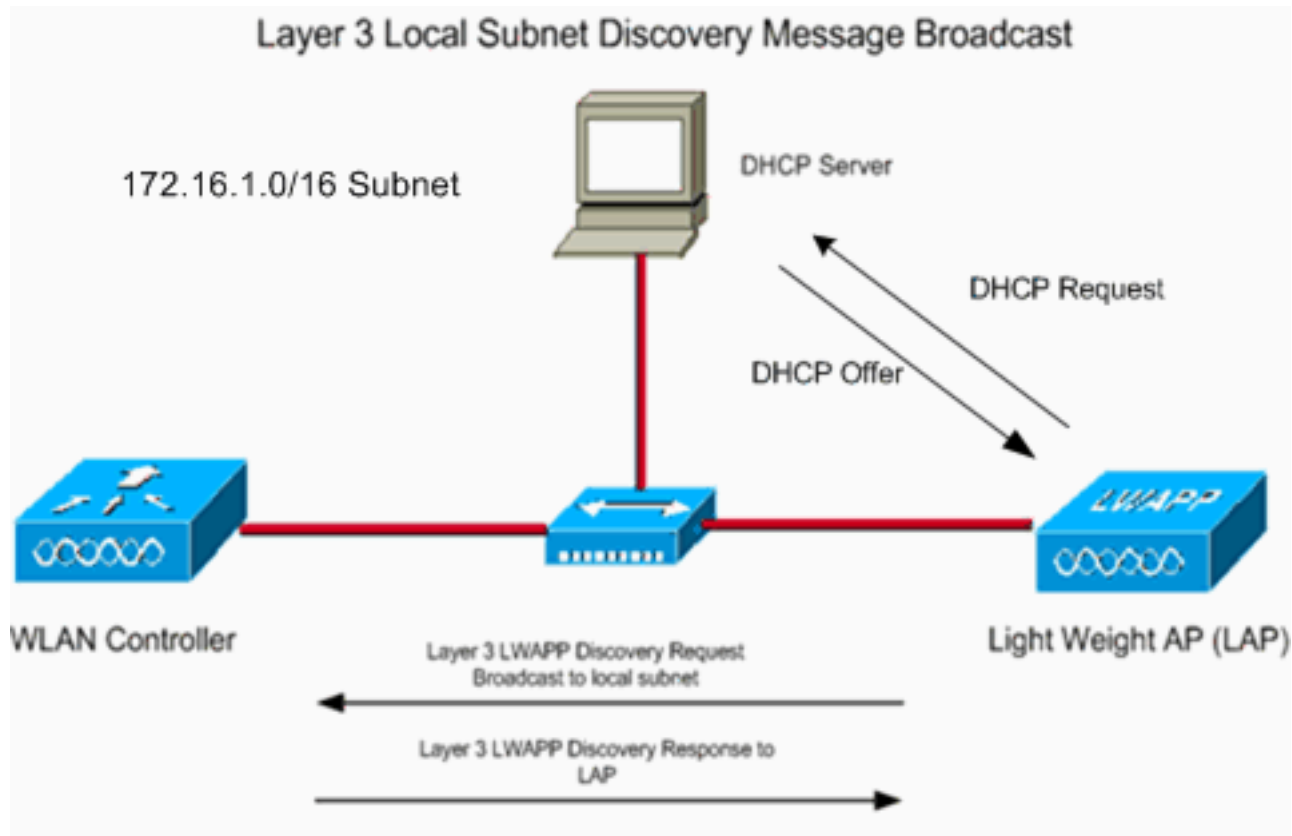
Layer 3 Local Subnet Discovery Message Broadcast

172.16.1.0/16 Subnet

DHCP Server

DHCP Request

DHCP Offer

LWAPP

WLAN Controller

Light Weight AP (LAP)

Layer 3 LWAPP Discovery Request Broadcast to local subnet

Layer 3 LWAPP Discovery Response to LAP